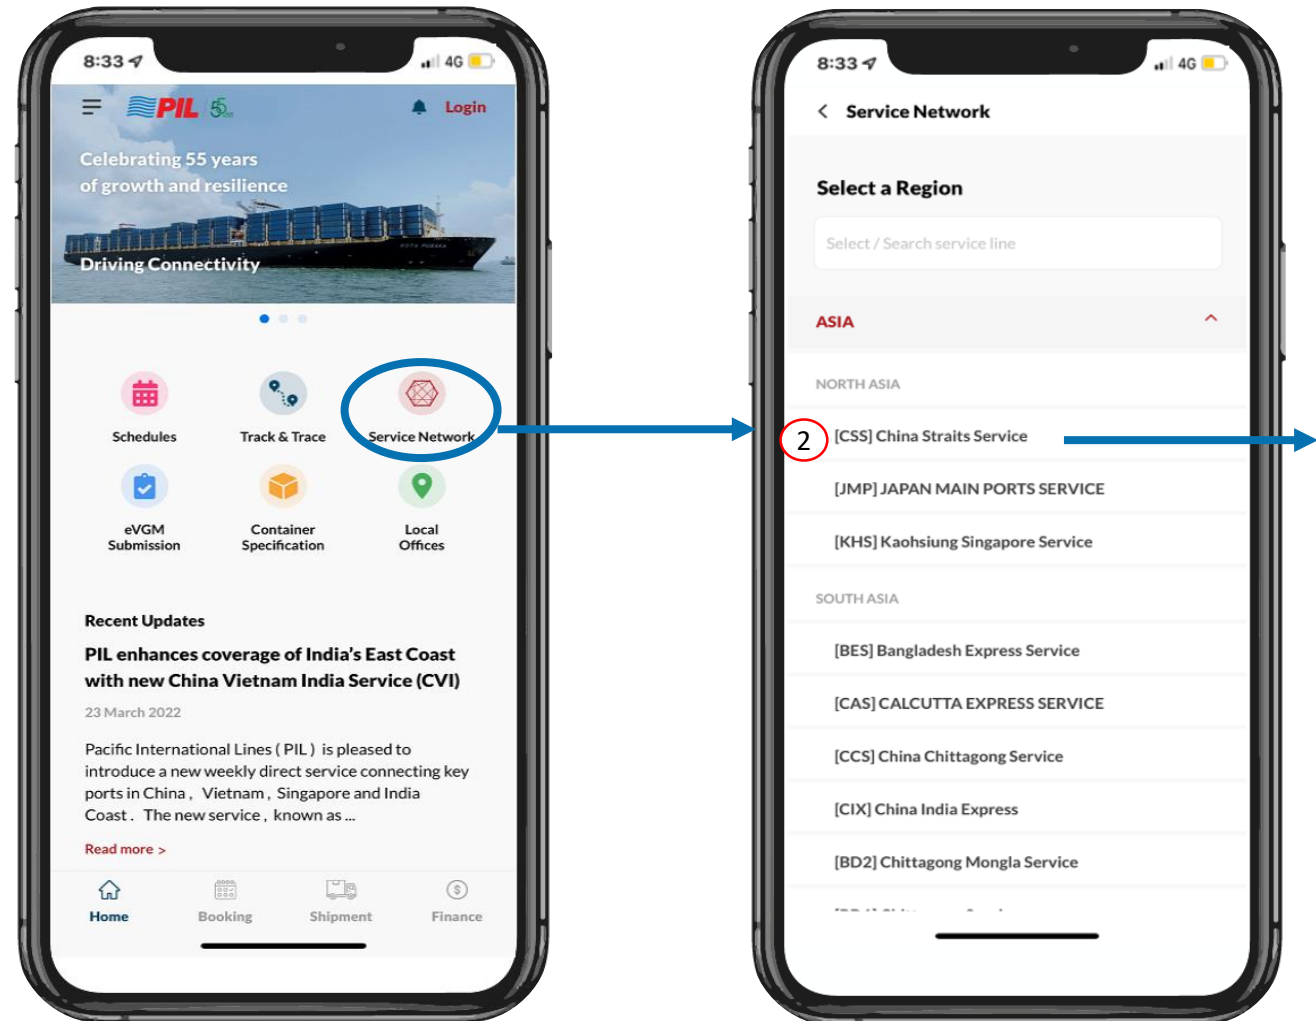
8:33 4G

PIL 55

Login

Celebrating 55 years of growth and resilience

Driving Connectivity

Schedules

Track & Trace

Service Network

eVGM Submission

Container Specification

Local Offices

Recent Updates

PIL enhances coverage of India's East Coast with new China Vietnam India Service (CVI)

23 March 2022

Pacific International Lines ( PIL ) is pleased to introduce a new weekly direct service connecting key ports in China , Vietnam , Singapore and India Coast . The new service , known as ...

Read more >

Home

Booking

Shipment

Finance

8:33 4G

< Service Network

Select a Region

Select / Search service line

ASIA

NORTH ASIA

2

[CSS] China Straits Service

[JMP] JAPAN MAIN PORTS SERVICE

[KHS] Kaohsiung Singapore Service

SOUTH ASIA

[BES] Bangladesh Express Service

[CAS] CALCUTTA EXPRESS SERVICE

[CCS] China Chittagong Service

[CIX] China India Express

[BD2] Chittagong Mongla Service

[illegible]